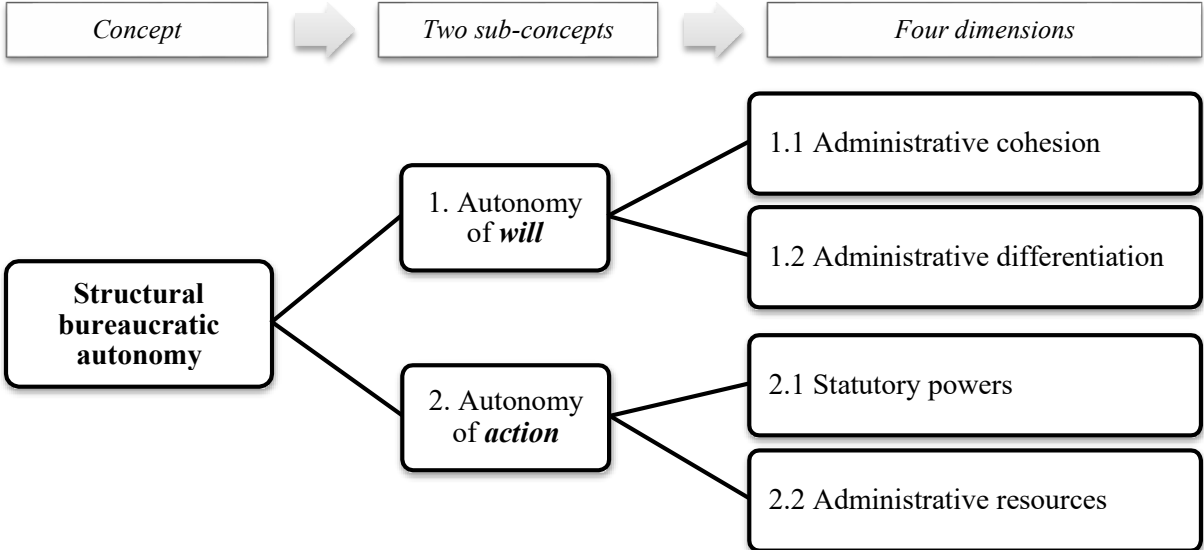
Concept

Two sub-concepts

Four dimensions

Structural bureaucratic autonomy

1. Autonomy of will

2. Autonomy of action

1.1 Administrative cohesion

1.2 Administrative differentiation

2.1 Statutory powers

2.2 Administrative resources